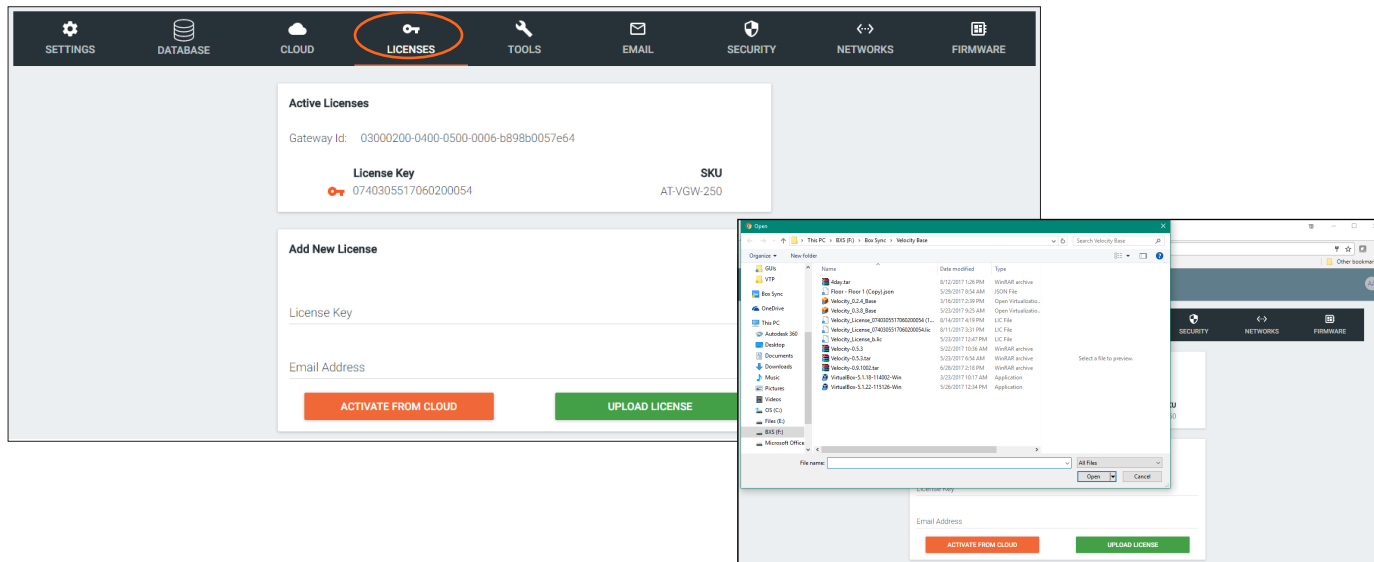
SETTINGS DATABASE CLOUD LICENSES TOOLS EMAIL SECURITY NETWORKS FIRMWARE

Active Licenses

Gateway Id: 03000200-0400-0500-0006-b898b0057e64

| License Key | SKU |
|---|---|
| 0740305517060200054 | AT-VGW-250 |

Add New License

License Key

Email Address

ACTIVATE FROM CLOUD

UPLOAD LICENSE

Open

This PC > BXS (F:) > Box Sync > Velocity Base

Search Velocity Base

Organize ▾ New folder

GUIs
VTP
Box Sync
OneDrive
This PC
Autodesk 360
Desktop
Documents
Downloads
Music
Pictures
Videos
OS (C:)
Files (E:)
BXS (F:)
Microsoft Office

| Name | Date modified | Type |
|---|---|---|
| 4day.tar | 8/12/2017 1:26 PM | WinRAR archive |
| Floor - Floor 1 (Copy).json | 5/29/2017 8:54 AM | JSON File |
| Velocity_0.2.4_Base | 3/16/2017 2:39 PM | Open Virtualizatio... |
| Velocity_0.3.0_Base | 5/23/2017 9:25 AM | Open Virtualizatio... |
| Velocity_License_0740305517060200054 (1... | 8/14/2017 4:19 PM | LIC File |
| Velocity_License_0740305517060200054.lic | 8/11/2017 3:31 PM | LIC File |
| Velocity_License_b.lic | 5/23/2017 12:47 PM | LIC File |
| Velocity-0.5.3 | 5/22/2017 10:06 AM | WinRAR archive |
| Velocity-0.5.3.tar | 5/22/2017 6:54 AM | WinRAR archive |
| Velocity-0.9.1002.tar | 6/28/2017 2:18 PM | WinRAR archive |
| VirtualBox-5.1.18-114002-Win | 3/23/2017 10:17 AM | Application |
| VirtualBox-5.1.22-115126-Win | 5/26/2017 12:34 PM | Application |

Select a file to preview.

File name:
All Files
Open
Cancel

Other bookmar

SECURITY NETWORKS FIRMWARE

License Key

Email Address

ACTIVATE FROM CLOUD

UPLOAD LICENSE